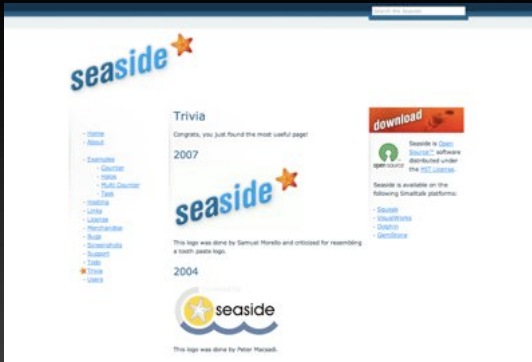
Search the Seaside

seaside

- Home
- About
- Examples
- Counter
- Hello
- Multi Counter
- Task
- Hosting
- Links
- License
- Merchandise
- Bugs
- Screenshots
- Support
- Todo
- Trivia
- Users

Trivia

Congrats, you just found the most useful page!

2007

seaside

This logo was done by Samuel Morello and criticized for resembling a tooth paste logo.

2004

seaside

This logo was done by Peter Macsadi.

download

open source

Seaside is Open Source™ software distributed under the MIT License.

Seaside is available on the following Smalltalk platforms:

- Squeak
- VisualWorks
- Dolphin
- GemStone